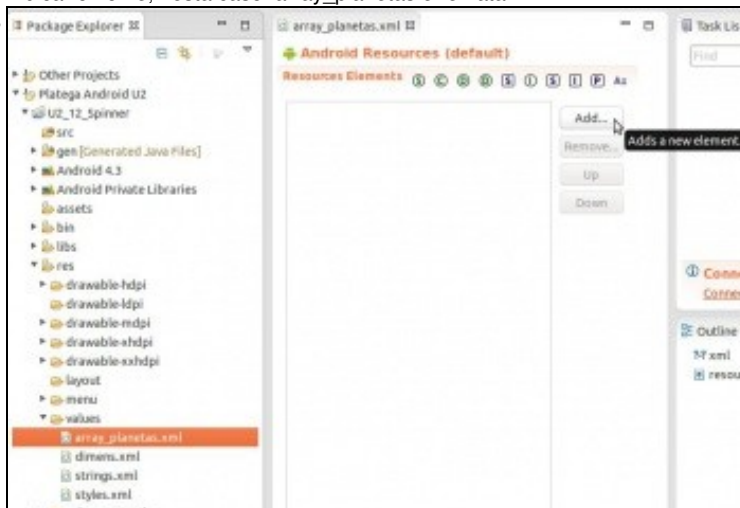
Package Explorer

Other Projects
Platega Android U2
U2_12_Spinner
src
gen [Generated Java Files]
Android 4.3
Android Private Libraries
assets
bin
libs
res
drawable-hdpi
drawable-ldpi
drawable-mdpi
drawable-xhdpi
drawable-xxhdpi
layout
menu
values
array_planetas.xml
dimens.xml
strings.xml
styles.xml

array_planetas.xml

Android Resources (default)
Resources Elements

Add...
Adds a new element.
Remove...
Up
Down

Task List
Find

Conne
Conne

Outline
xml
resou